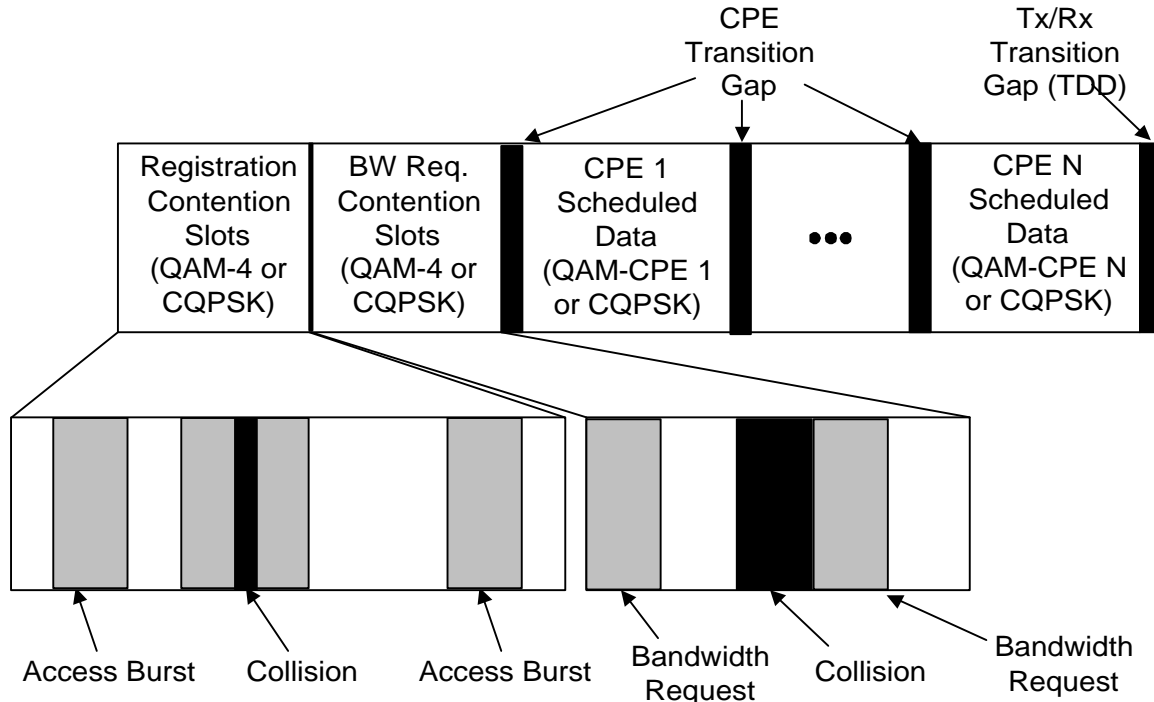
CPE Transition Gap

Tx/Rx Transition Gap (TDD)

Registration Contention Slots (QAM-4 or CQPSK)

BW Req. Contention Slots (QAM-4 or CQPSK)

CPE 1 Scheduled Data (QAM-CPE 1 or CQPSK)

•••

CPE N Scheduled Data (QAM-CPE N or CQPSK)

Access Burst

Collision

Access Burst

Bandwidth Request

Collision

Bandwidth Request